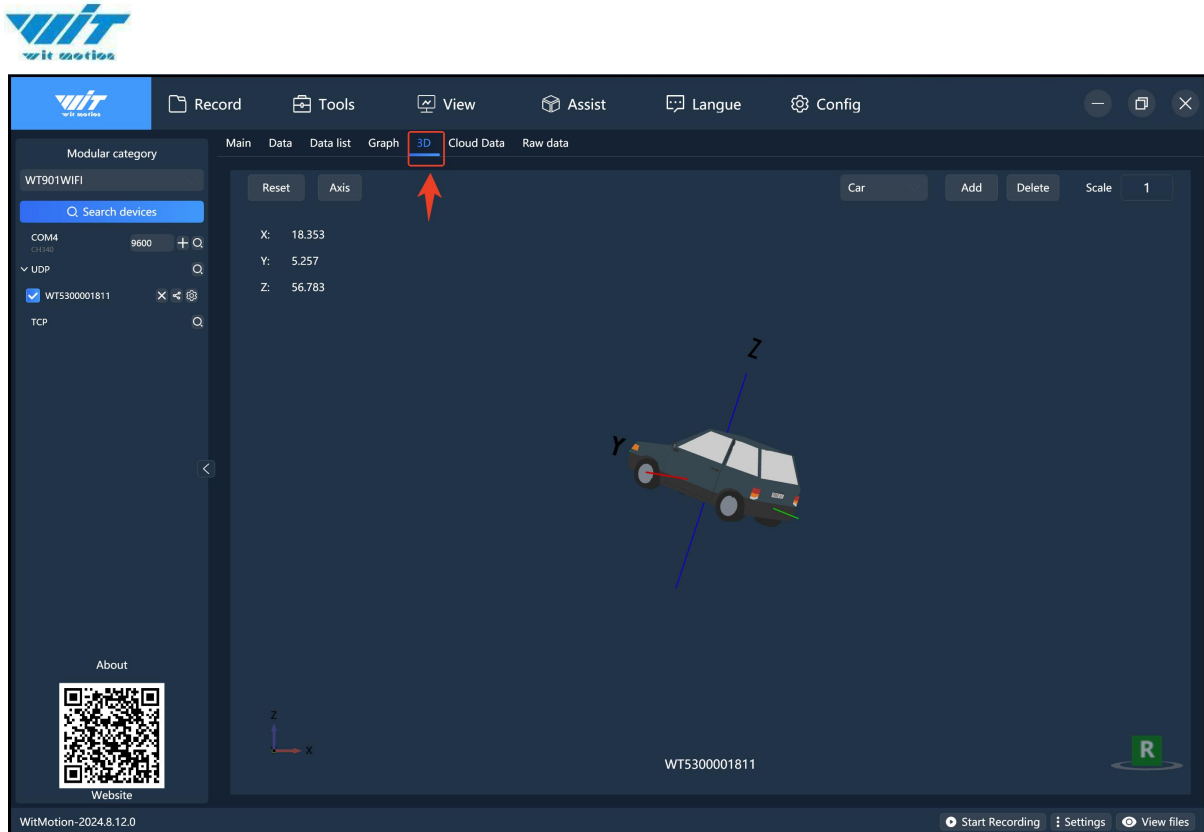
WIT
wit motion

WIT
wit motion

Record Tools View Assist Langue Config

Modular category
WT901WIFI
Search devices
COM4
CH340
9600
UDP
WT5300001811
TCP

Main Data Data list Graph 3D Cloud Data Raw data

Reset Axis
Car Add Delete Scale 1

X: 18.353
Y: 5.257
Z: 56.783

Z
Y

Z
X

WT5300001811

R

About
Website

WitMotion-2024.8.12.0
Start Recording Settings View files